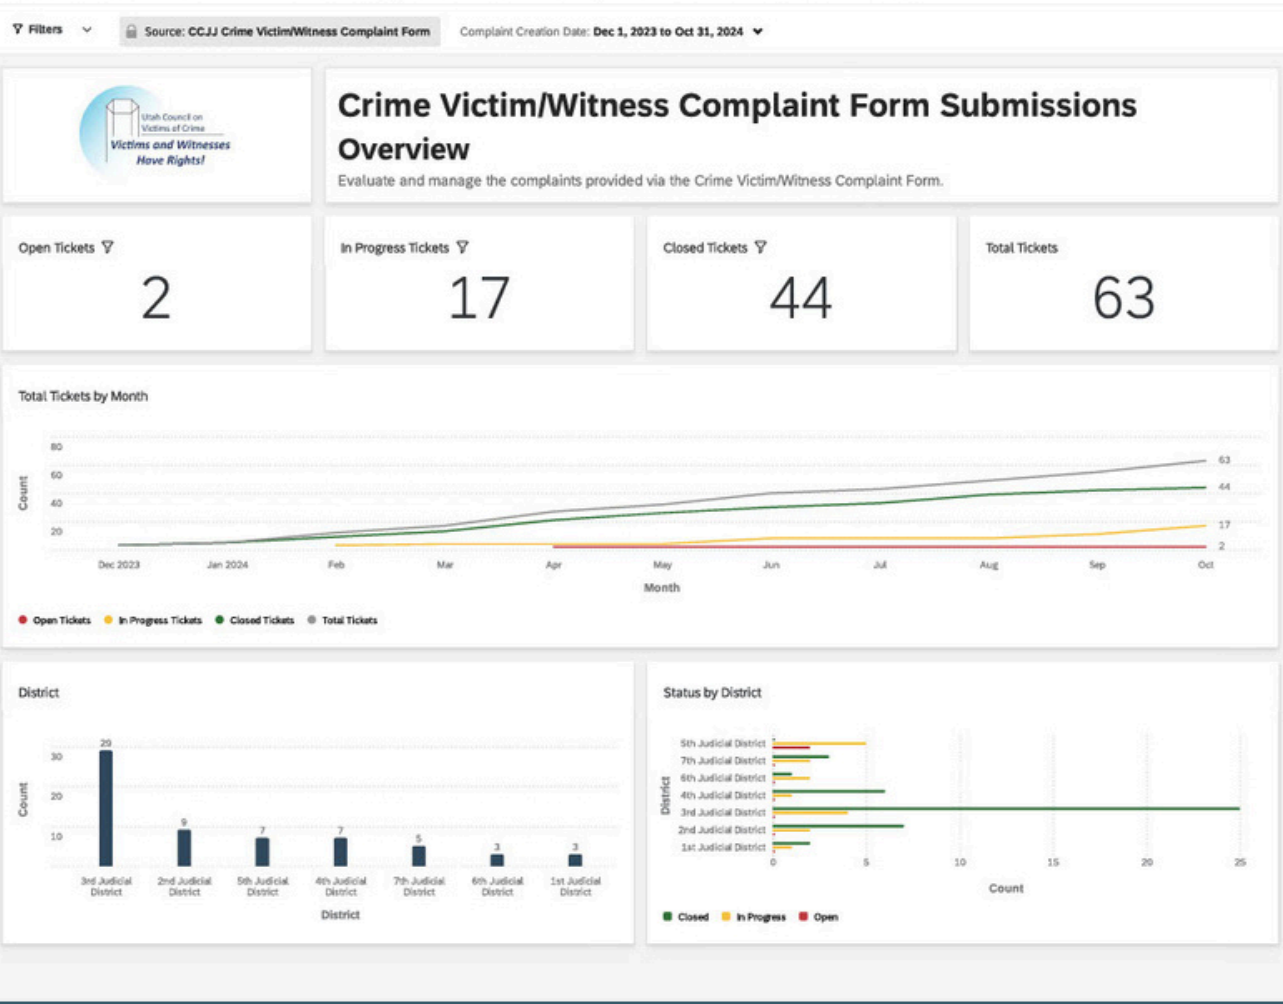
Filters

Source: CCJJ Crime Victim/Witness Complaint Form

Complaint Creation Date: Dec 1, 2023 to Oct 31, 2024

Utah Council on Victims of Crime
Victims and Witnesses Have Rights!

Crime Victim/Witness Complaint Form Submissions Overview

Evaluate and manage the complaints provided via the Crime Victim/Witness Complaint Form.

Open Tickets
2

In Progress Tickets
17

Closed Tickets
44

Total Tickets
63

Total Tickets by Month

80
60
40
20

Count

Dec 2023 Jan 2024 Feb Mar Apr May Jun Jul Aug Sep Oct

Month

63
44
17
2

Open Tickets In Progress Tickets Closed Tickets Total Tickets

District

30
20
10

Count

29 9 7 7 5 3 3

3rd Judicial District 2nd Judicial District 5th Judicial District 4th Judicial District 7th Judicial District 6th Judicial District 1st Judicial District

District

Status by District

5th Judicial District
7th Judicial District
6th Judicial District
4th Judicial District
3rd Judicial District
2nd Judicial District
1st Judicial District

District

0 5 10 15 20 25

Count

Closed In Progress Open